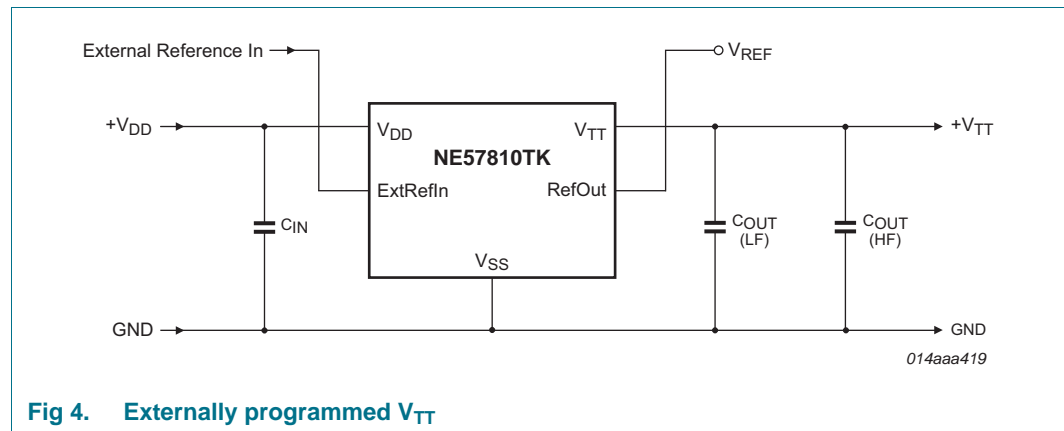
External Reference In

$V_{REF}$

$+V_{DD}$

$V_{DD}$

NE57810TK

$V_{TT}$

$+V_{TT}$

ExtRefIn

RefOut

$C_{IN}$

$C_{OUT}$ (LF)

$C_{OUT}$ (HF)

$V_{SS}$

GND

GND

014aaa419

Fig 4. Externally programmed $V_{TT}$